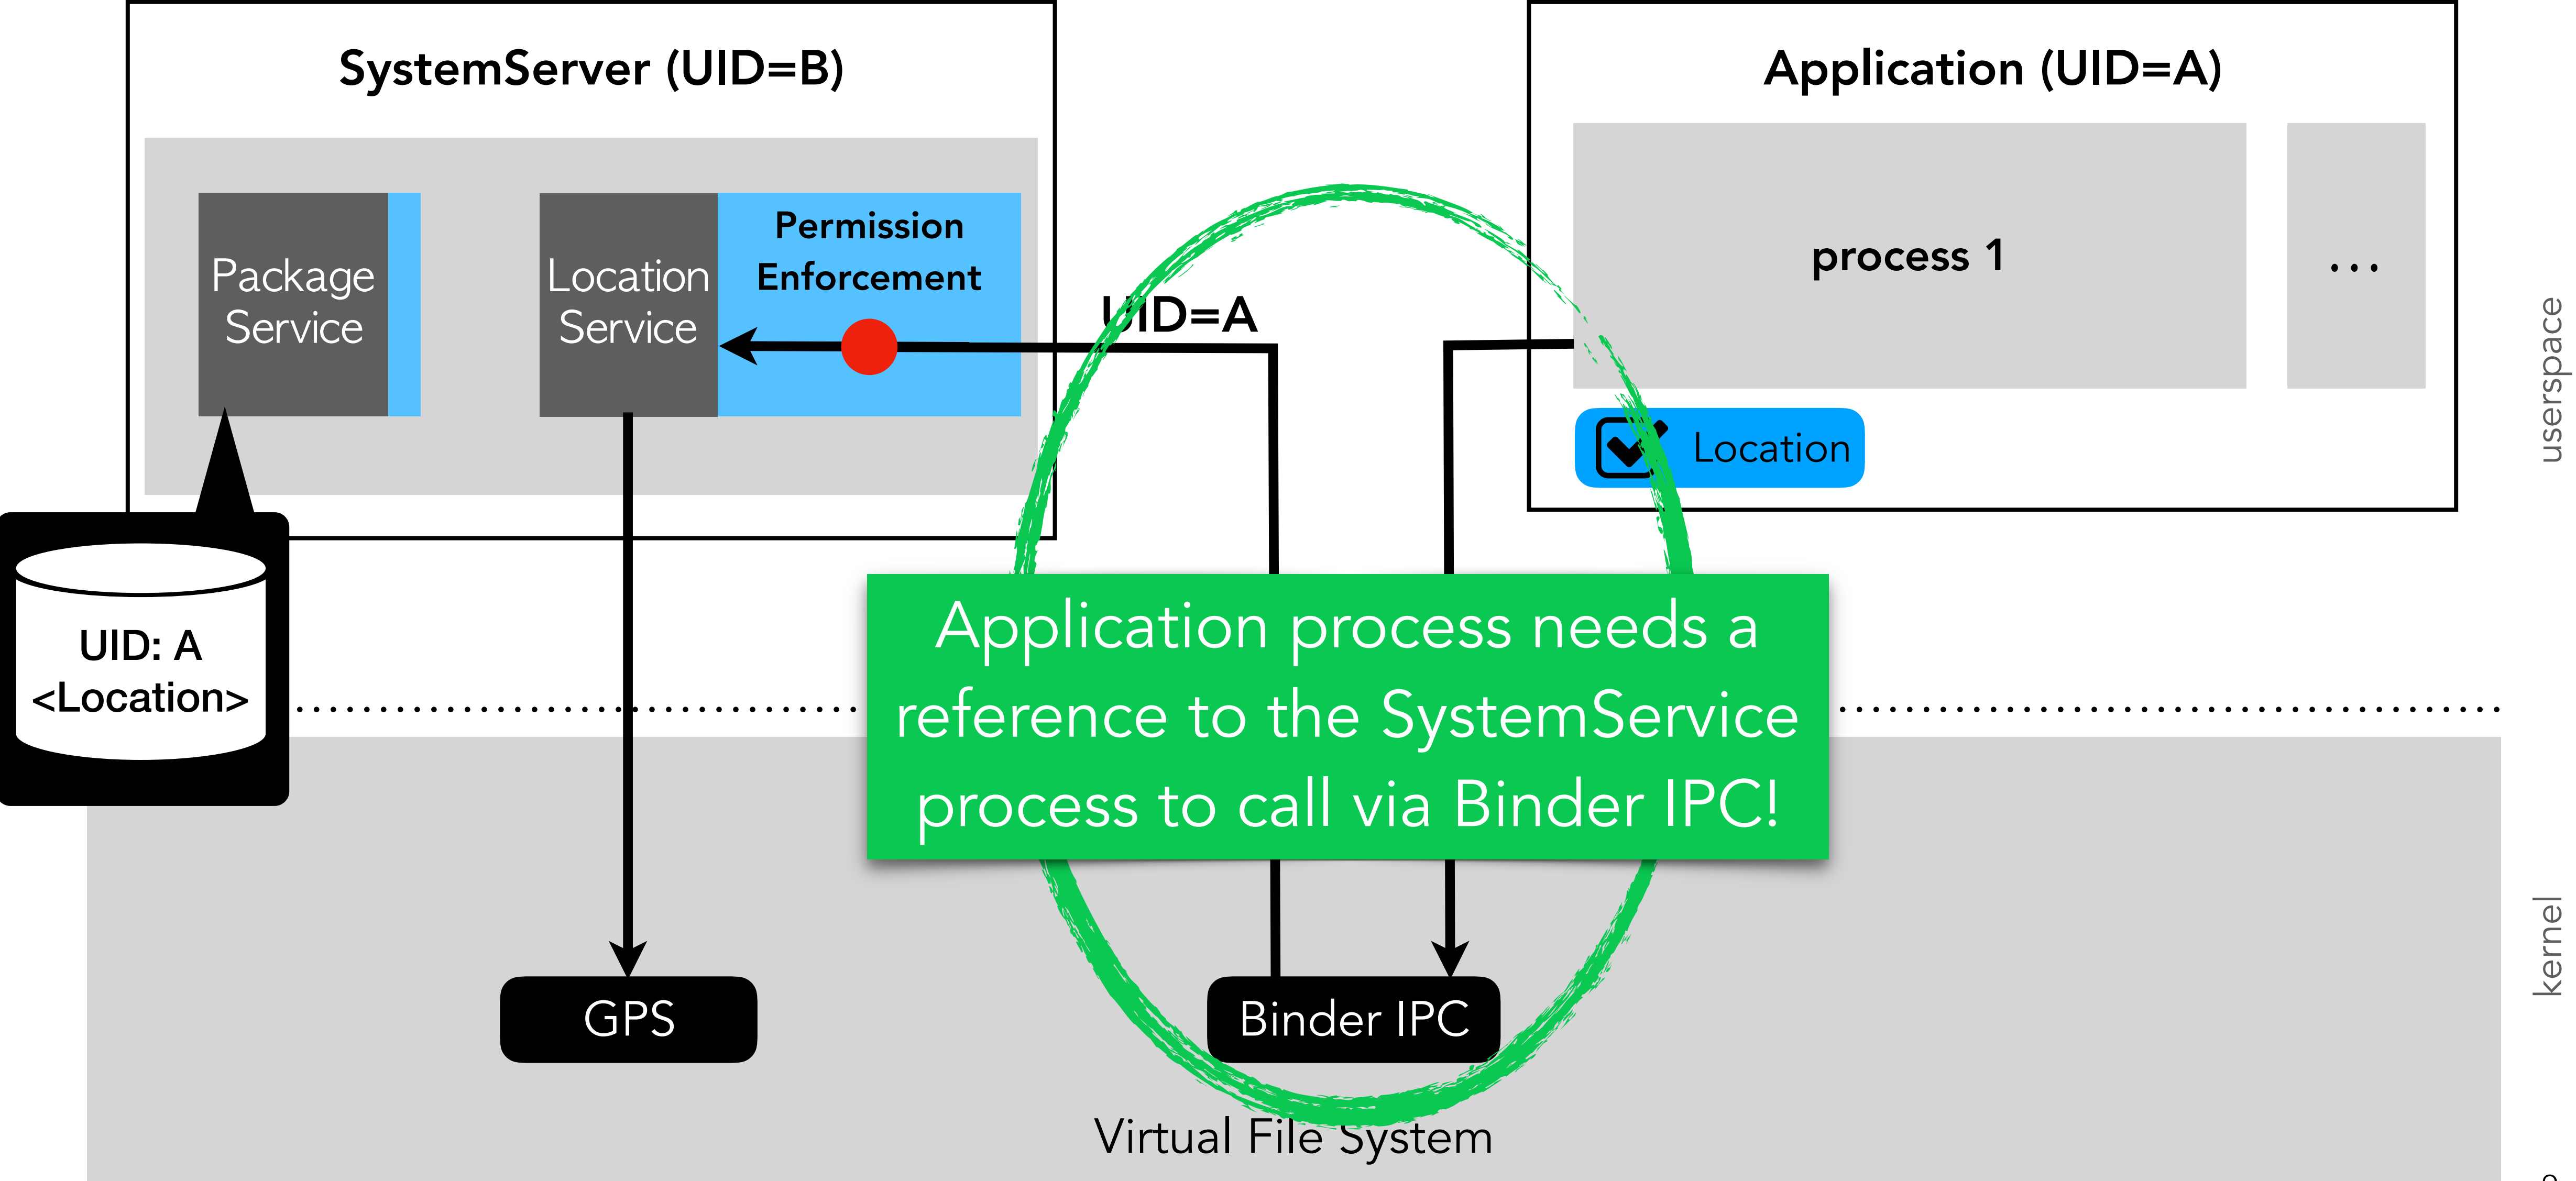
SystemServer (UID=B)

Package Service

Location Service

Permission Enforcement

UID=A

Application (UID=A)

process 1

...

Location

userspace

UID: A
<Location>

Application process needs a reference to the SystemService process to call via Binder IPC!

kernel

GPS

Binder IPC

Virtual File System